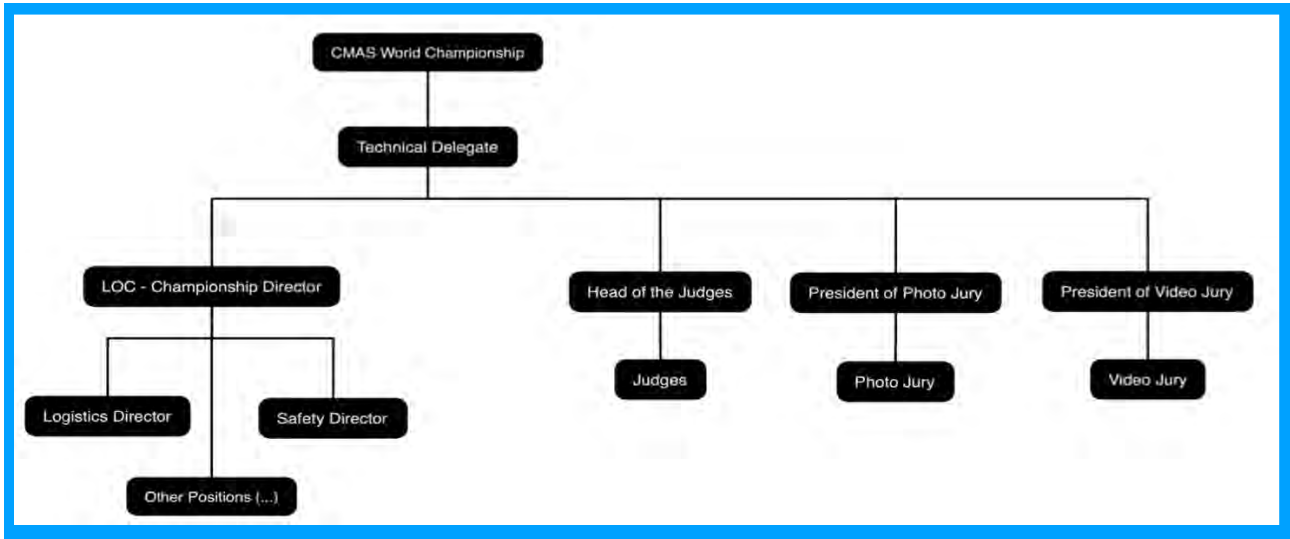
CMAS World Championship

Technical Delegate

LOC - Championship Director

Logistics Director

Safety Director

Other Positions (...)

Head of the Judges

Judges

President of Photo Jury

Photo Jury

President of Video Jury

Video Jury